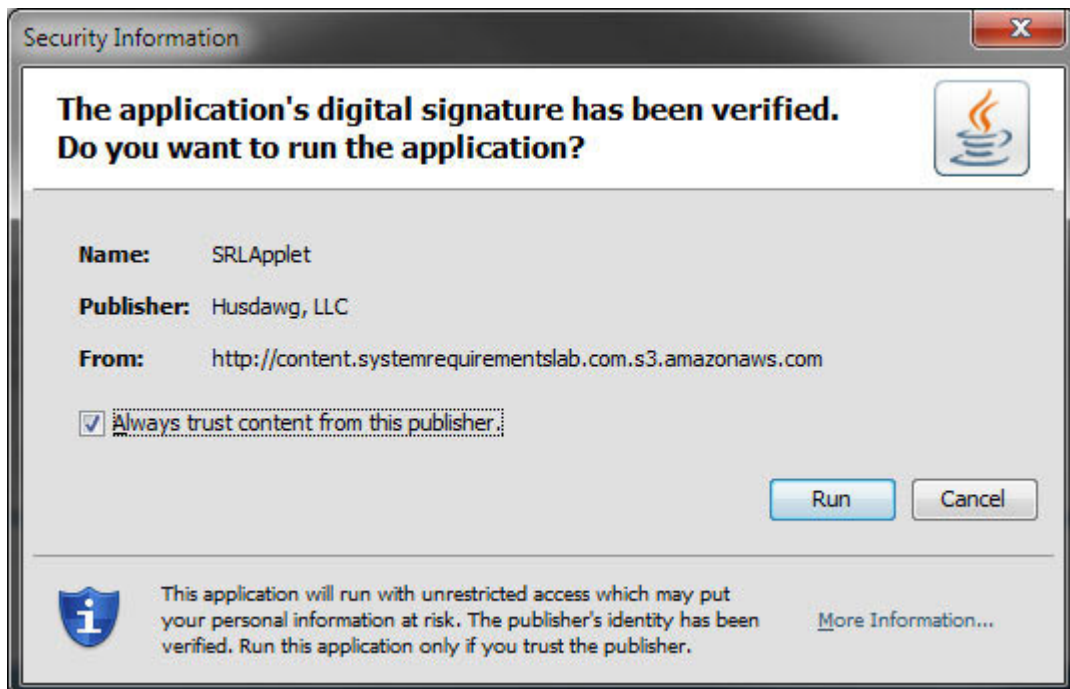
Security Information

The application's digital signature has been verified.
Do you want to run the application?

Name: SRLApplet

Publisher: Husdawg, LLC

From: http://content.systemrequirementslab.com.s3.amazonaws.com

Always trust content from this publisher.

Run Cancel

This application will run with unrestricted access which may put your personal information at risk. The publisher's identity has been verified. Run this application only if you trust the publisher.

More Information...